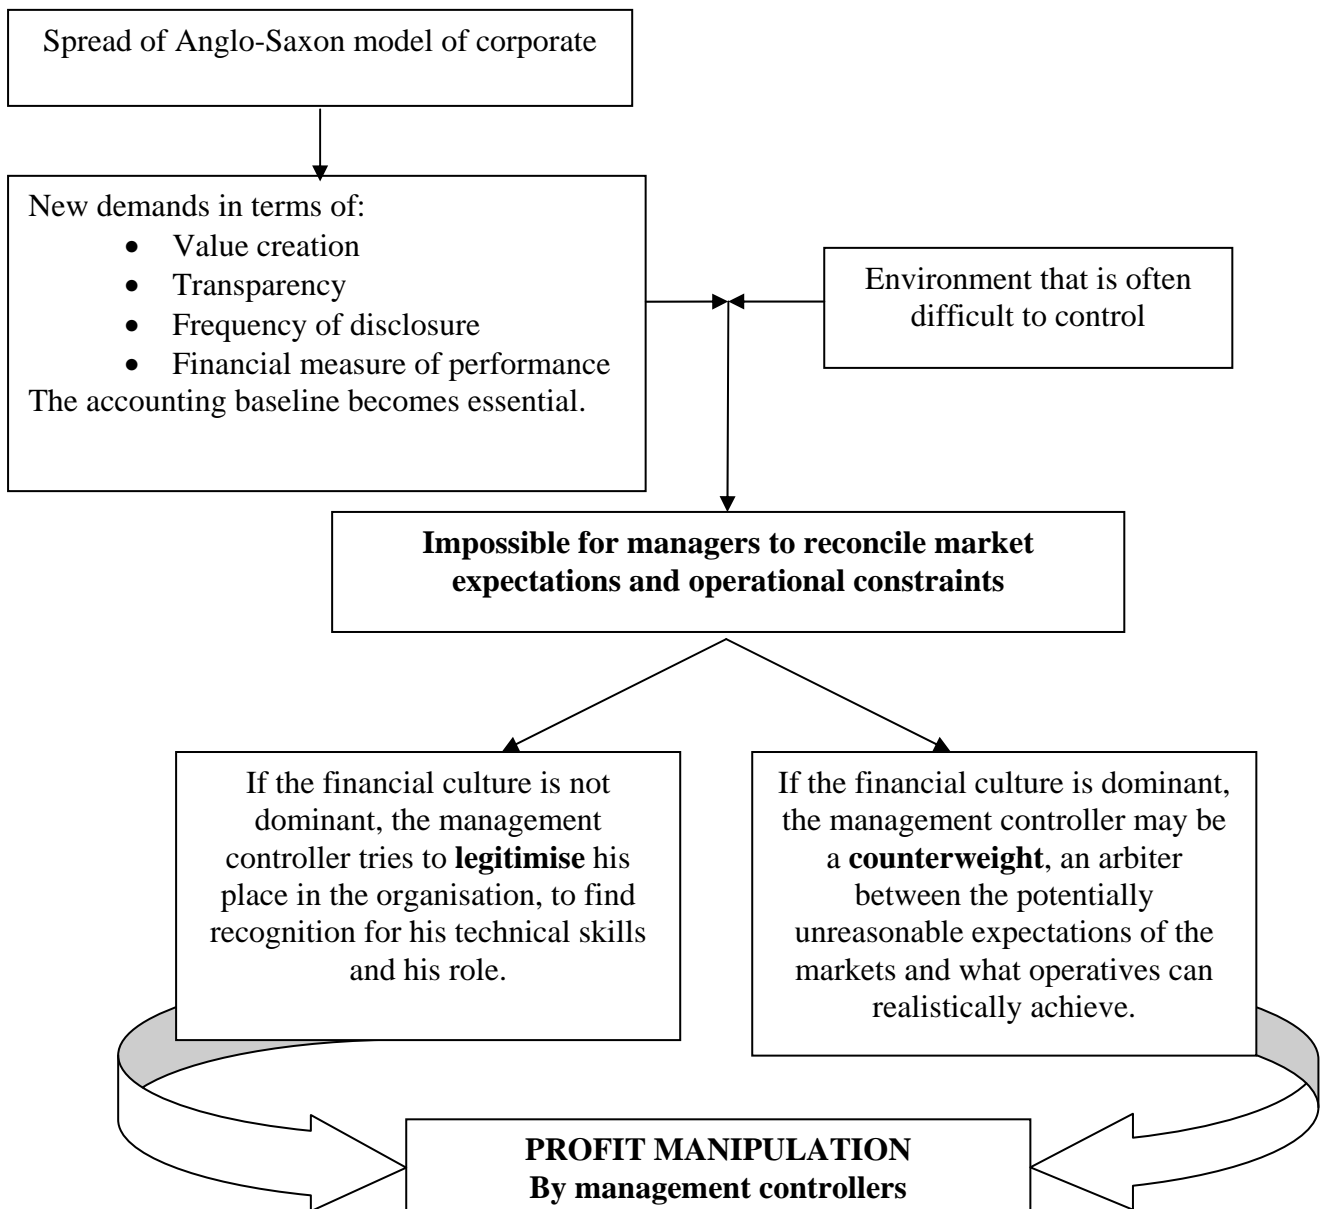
Spread of Anglo-Saxon model of corporate

New demands in terms of:
- Value creation
- Transparency
- Frequency of disclosure
- Financial measure of performance

The accounting baseline becomes essential.

Environment that is often difficult to control

**Impossible for managers to reconcile market expectations and operational constraints**

If the financial culture is not dominant, the management controller tries to **legitimise** his place in the organisation, to find recognition for his technical skills and his role.

If the financial culture is dominant, the management controller may be a **counterweight**, an arbiter between the potentially unreasonable expectations of the markets and what operatives can realistically achieve.

**PROFIT MANIPULATION**
**By management controllers**